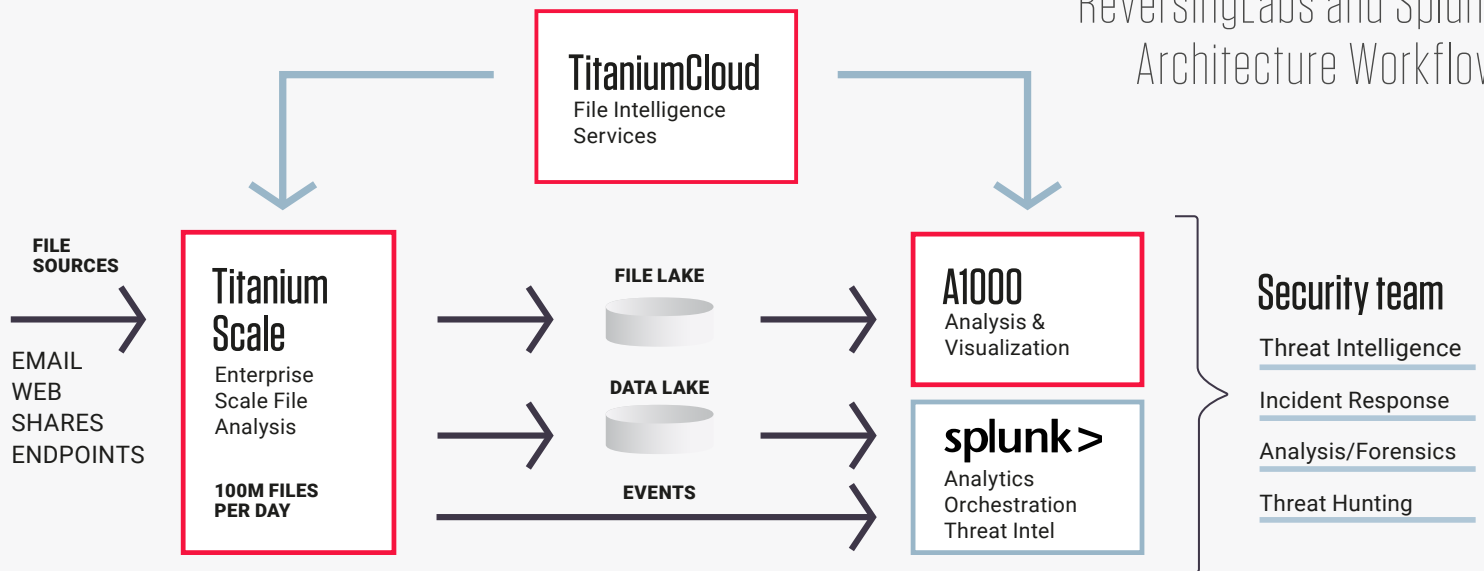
ReversingLabs and Splun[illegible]
Architecture Workflo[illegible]

TitaniumCloud
File Intelligence Services

FILE SOURCES

EMAIL
WEB
SHARES
ENDPOINTS

Titanium Scale
Enterprise Scale File Analysis

100M FILES PER DAY

FILE LAKE

DATA LAKE

EVENTS

A1000
Analysis & Visualization

splunk>
Analytics
Orchestration
Threat Intel

Security team
Threat Intelligence
Incident Response
Analysis/Forensics
Threat Hunting